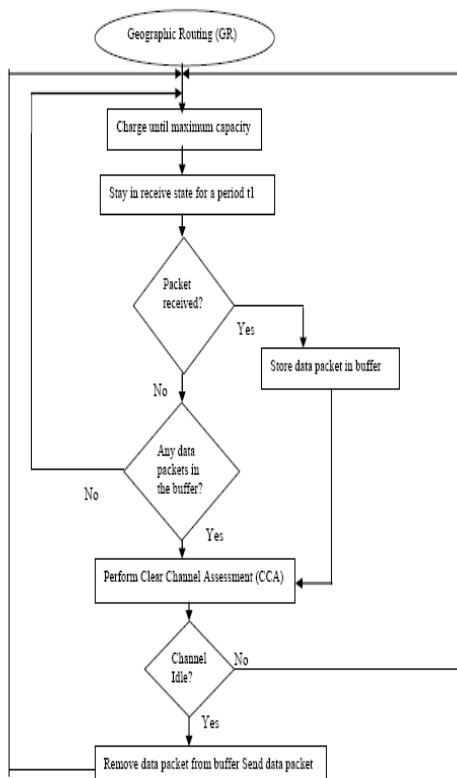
Geographic Routing (GR)

Charge until maximum capacity

Stay in receive state for a period t1

Packet received?

Yes

Store data packet in buffer

No

Any data packets in the buffer?

No

Yes

Perform Clear Channel Assessment (CCA)

Channel Idle?

No

Yes

Remove data packet from buffer Send data packet